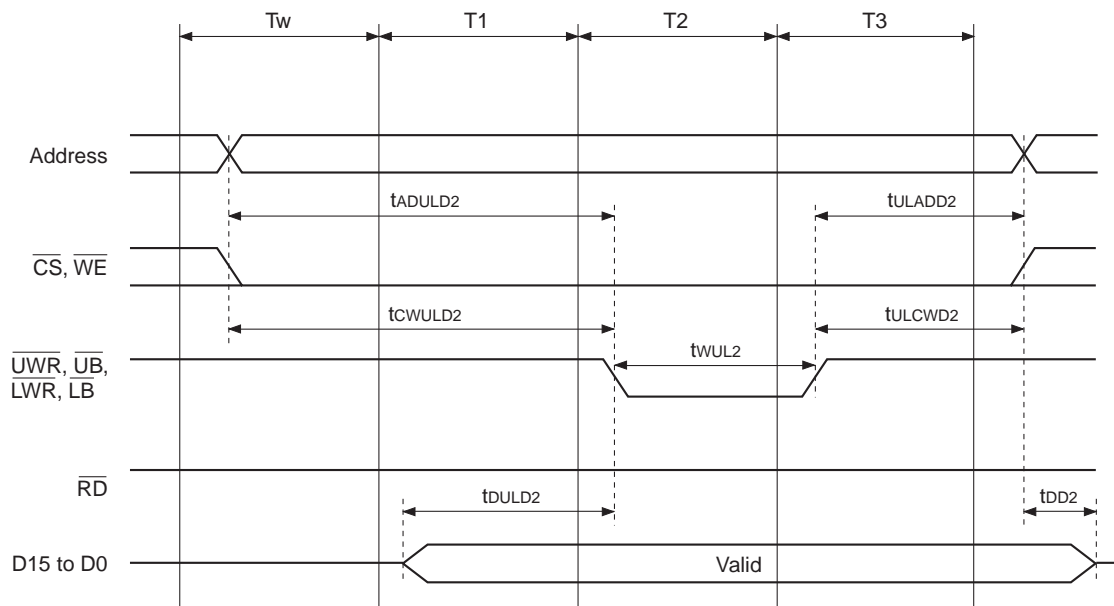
Tw
T1
T2
T3

Address

$t_{ADULD2}$

$t_{ULADD2}$

$\overline{CS}$, $\overline{WE}$

$t_{CWULD2}$

$t_{ULCWD2}$

$\overline{UWR}$, $\overline{UB}$, $\overline{LWR}$, $\overline{LB}$

$t_{WUL2}$

$\overline{RD}$

$t_{DULD2}$

$t_{DD2}$

D15 to D0

Valid